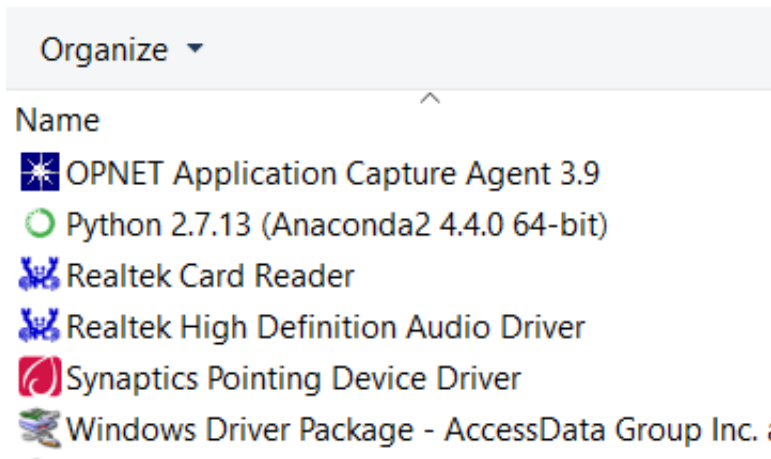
Organize

Name

OPNET Application Capture Agent 3.9

Python 2.7.13 (Anaconda2 4.4.0 64-bit)

Realtek Card Reader

Realtek High Definition Audio Driver

Synaptics Pointing Device Driver

Windows Driver Package - AccessData Group Inc. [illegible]